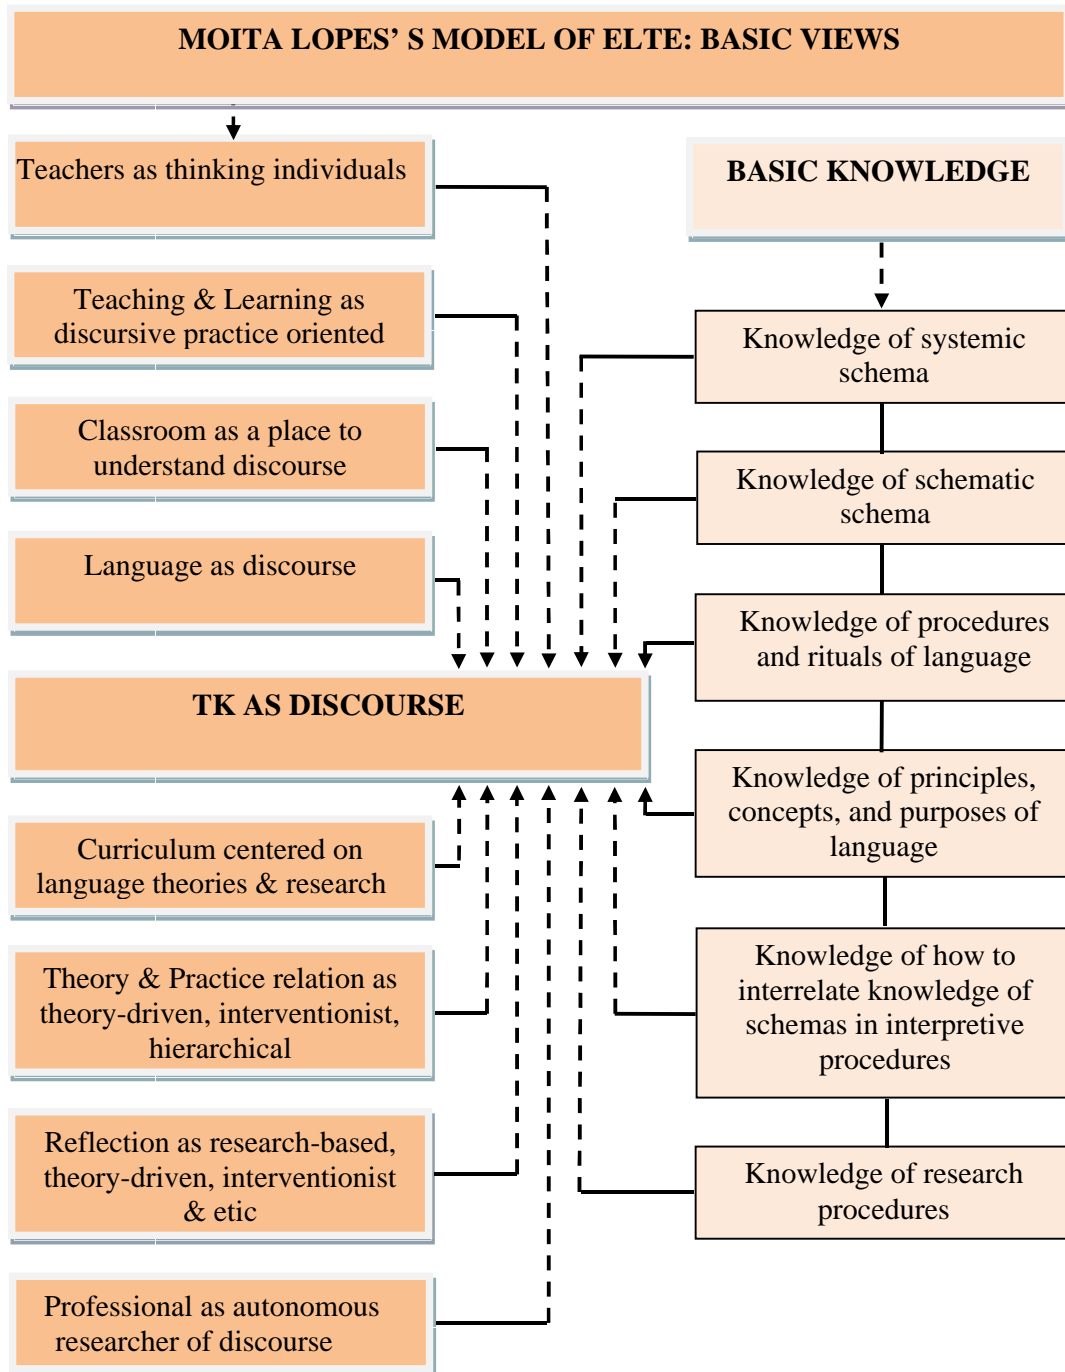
MOITA LOPES’ S MODEL OF ELTE: BASIC VIEWS

Teachers as thinking individuals

Teaching & Learning as discursive practice oriented

Classroom as a place to understand discourse

Language as discourse

BASIC KNOWLEDGE

Knowledge of systemic schema

Knowledge of schematic schema

Knowledge of procedures and rituals of language

TK AS DISCOURSE

Knowledge of principles, concepts, and purposes of language

Curriculum centered on language theories & research

Theory & Practice relation as theory-driven, interventionist, hierarchical

Knowledge of how to interrelate knowledge of schemas in interpretive procedures

Reflection as research-based, theory-driven, interventionist & etic

Knowledge of research procedures

Professional as autonomous researcher of discourse